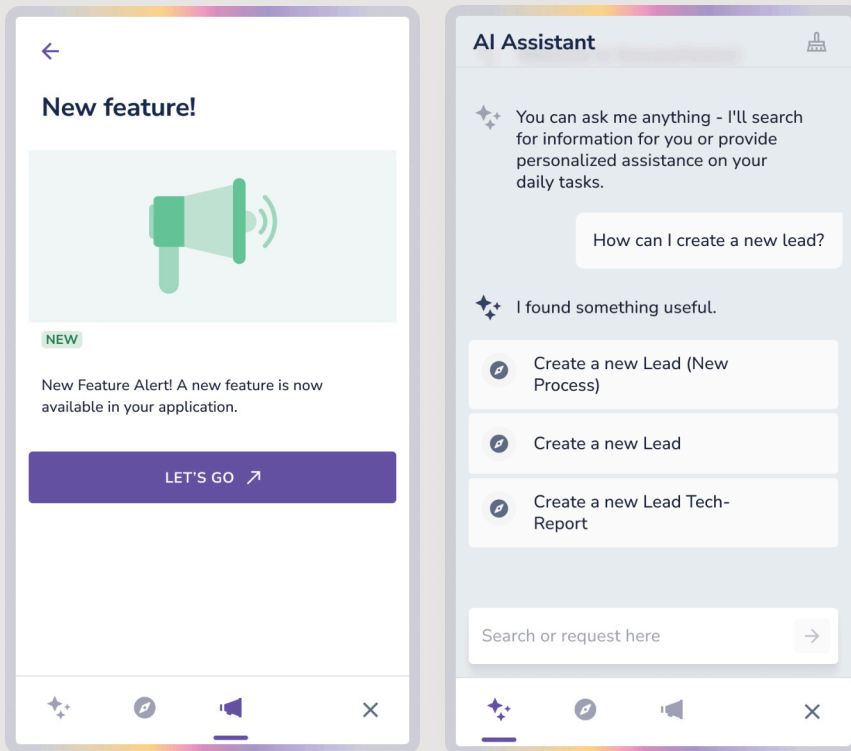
←

New feature!

NEW

New Feature Alert! A new feature is now available in your application.

LET'S GO ↗

AI Assistant

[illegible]

You can ask me anything - I'll search for information for you or provide personalized assistance on your daily tasks.

How can I create a new lead?

I found something useful.

Create a new Lead (New Process)

Create a new Lead

Create a new Lead Tech-Report

Search or request here

→